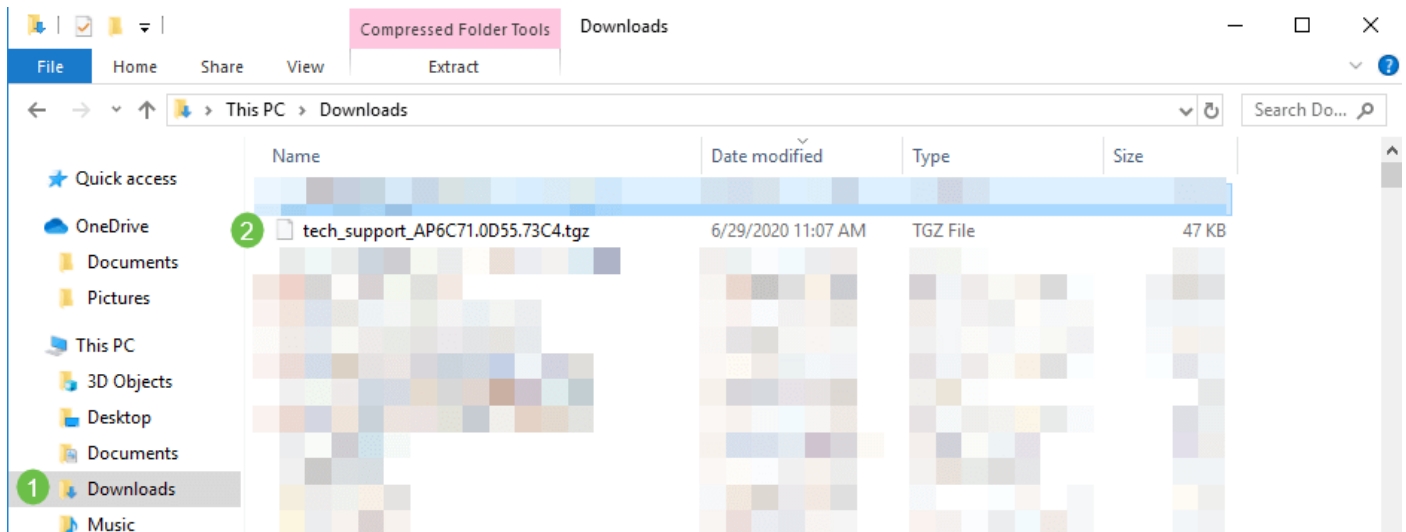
Compressed Folder Tools

Downloads

File Home Share View Extract

This PC > Downloads

Search Do...

Name | Date modified | Type | Size

Quick access

OneDrive

Documents

Pictures

This PC

3D Objects

Desktop

Documents

1 Downloads

Music

2 tech_support_AP6C71.0D55.73C4.tgz 6/29/2020 11:07 AM TGZ File 47 KB